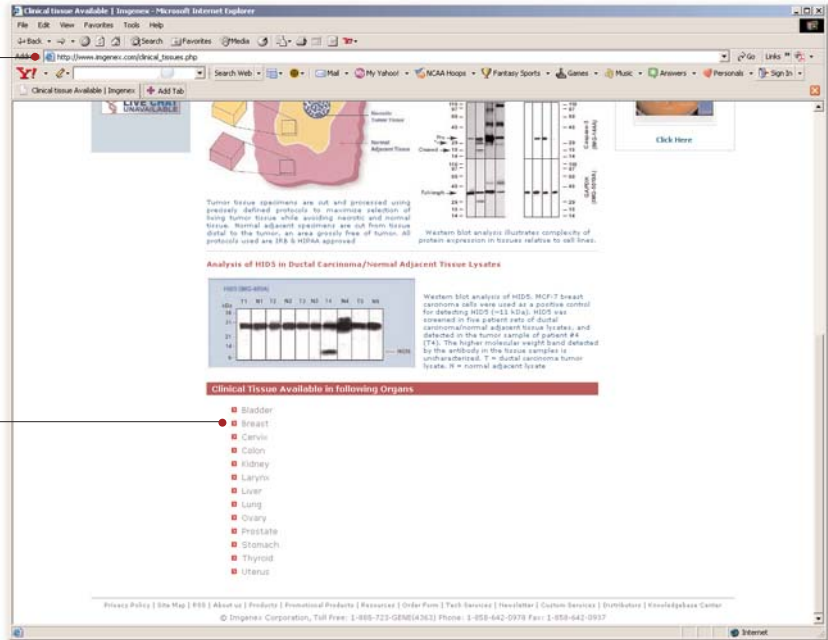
Clinical tissue Available | Imgenex - Microsoft Internet Explorer

File Edit View Favorites Tools Help

Back Search Favorites Media

Address http://www.imgenex.com/clinical_tissues.php

Go Links

Search Web Mail My Yahoo! NCAA Hoops Fantasy Sports Games Music Answers Personals Sign In

Clinical tissue Available | Imgenex Add Tab

LIVE CHAT UNAVAILABLE

Necrotic Tumor Tissue

Normal Adjacent Tissue

Pro Cleaved

Fulllength

Caspase-3 (IMG-144A)

GAPDH (IMG-5019A)

Click Here

Tumor tissue specimens are cut and processed using precisely defined protocols to maximize selection of living tumor tissue while avoiding necrotic and normal tissue. Normal adjacent specimens are cut from tissue distal to the tumor, an area grossly free of tumor. All protocols used are IRB & HIPAA approved

Western blot analysis illustrates complexity of protein expression in tissues relative to cell lines.

Analysis of HID5 in Ductal Carcinoma/Normal Adjacent Tissue Lysates

HID5 (IMG-6XXA)

kDa

T1 N1 T2 N2 T3 N3 T4 N4 T5 N5

HID5

Western blot analysis of HID5. MCF-7 breast carcinoma cells were used as a positive control for detecting HID5 (~11 kDa). HID5 was screened in five patient sets of ductal carcinoma/normal adjacent tissue lysates, and detected in the tumor sample of patient #4 (T4). The higher molecular weight band detected by the antibody in the tissue samples is uncharacterized. T = ductal carcinoma tumor lysate. N = normal adjacent lysate

Clinical Tissue Available in following Organs

Bladder
Breast
Cervix
Colon
Kidney
Larynx
Liver
Lung
Ovary
Prostate
Stomach
Thyroid
Uterus

Privacy Policy | Site Map | RSS | About us | Products | Promotional Products | Resources | Order Form | Tech Services | Newsletter | Custom Services | Distributors | Knowledgebase Center

© Imgenex Corporation, Toll Free: 1-888-723-GENE(4363) Phone: 1-858-642-0978 Fax: 1-858-642-0937

Internet